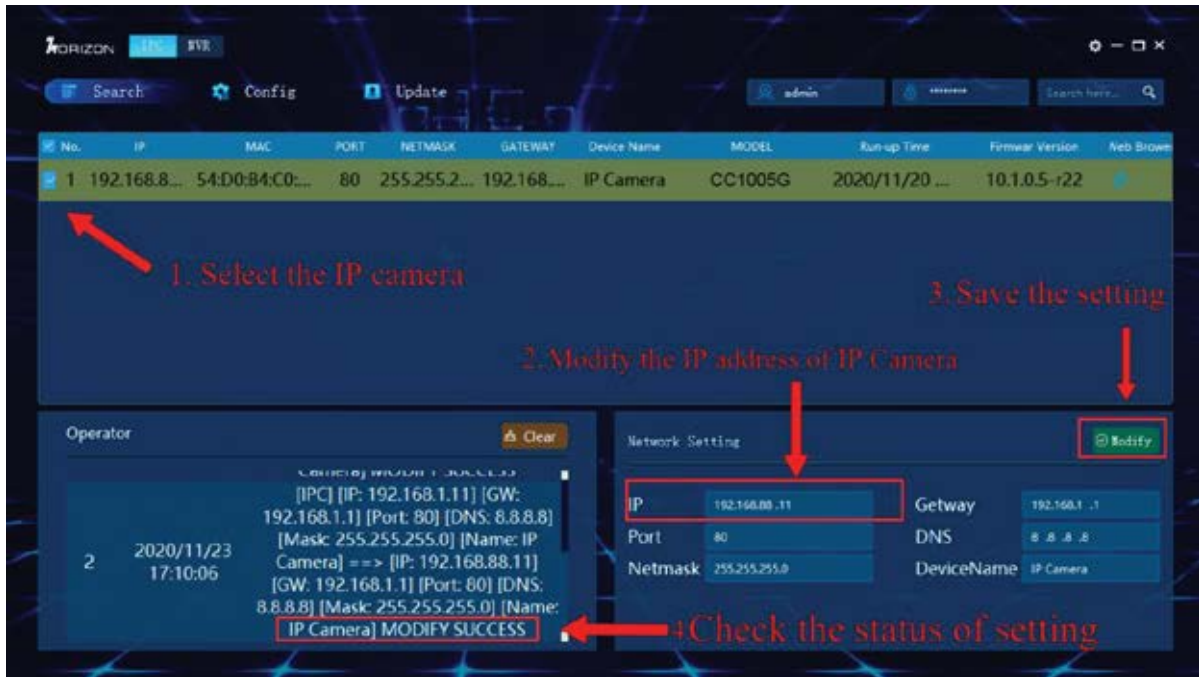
HORIZON IPC NVR

Search Config Update admin ******** Search here...

| No. | IP | MAC | PORT | NETMASK | GATEWAY | Device Name | MODEL | Run-up Time | Firmwar Version | Web Browe |
|---|---|---|---|---|---|---|---|---|---|---|
| 1 | 192.168.8... | 54:D0:B4:C0:... | 80 | 255.255.2... | 192.168.... | IP Camera | CC1005G | 2020/11/20 ... | 10.1.0.5-r22 | |

1. Select the IP camera

3. Save the setting

2. Modify the IP address of IP Camera

Operator

Clear

Camera] MODIFY SUCCESS

2 2020/11/23 17:10:06 [IPC] [IP: 192.168.1.11] [GW: 192.168.1.1] [Port: 80] [DNS: 8.8.8.8] [Mask: 255.255.255.0] [Name: IP Camera] ==> [IP: 192.168.88.11] [GW: 192.168.1.1] [Port: 80] [DNS: 8.8.8.8] [Mask: 255.255.255.0] [Name: IP Camera] MODIFY SUCCESS

Network Setting

Modify

IP 192.168.88 .11
Port 80
Netmask 255.255.255.0
Getway 192.168.1 .1
DNS 8 .8 .8 .8
DeviceName IP Camera

4Check the status of setting